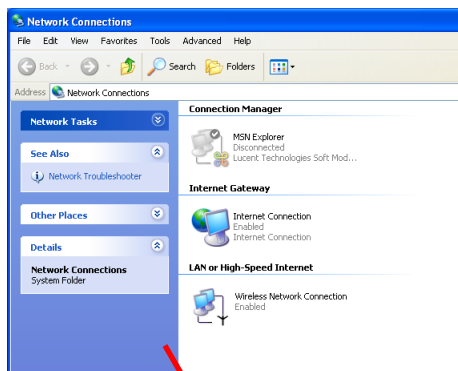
Network Connections

File Edit View Favorites Tools Advanced Help

Back Search Folders

Address Network Connections

Network Tasks

See Also

Network Troubleshooter

Other Places

Details

Network Connections
System Folder

Connection Manager

MSN Explorer
Disconnected
Lucent Technologies Soft Mod...

Internet Gateway

Internet Connection
Enabled
Internet Connection

LAN or High-Speed Internet

Wireless Network Connection
Enabled